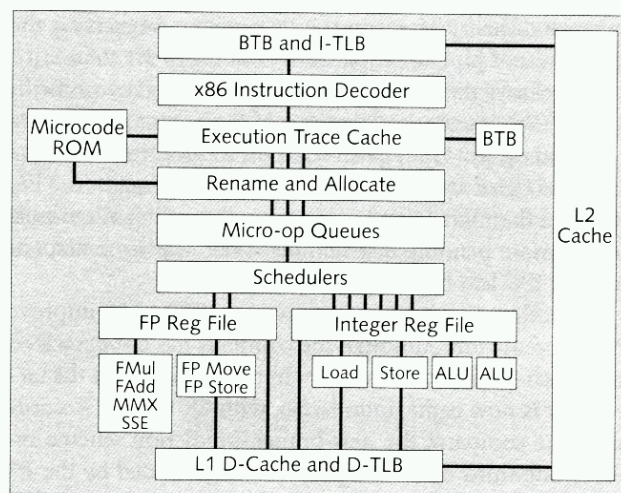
BTB and I-TLB

x86 Instruction Decoder

Microcode ROM

Execution Trace Cache

BTB

Rename and Allocate

Micro-op Queues

Schedulers

FP Reg File

Integer Reg File

FMul FAdd MMX SSE

FP Move FP Store

Load

Store

ALU

ALU

L1 D-Cache and D-TLB

L2 Cache